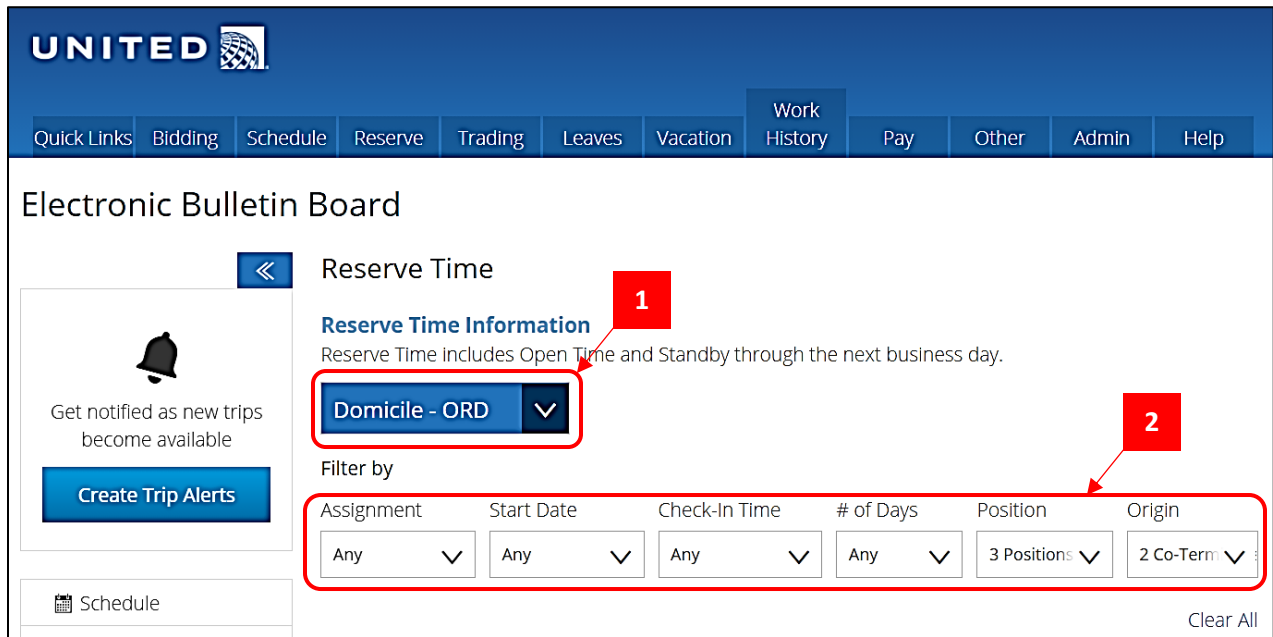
UNITED

Quick Links Bidding Schedule Reserve Trading Leaves Vacation Work History Pay Other Admin Help

Electronic Bulletin Board

«

Get notified as new trips become available

Create Trip Alerts

Schedule

Reserve Time

1

Reserve Time Information

Reserve Time includes Open Time and Standby through the next business day.

Domicile - ORD

2

Filter by

| Assignment | Start Date | Check-In Time | # of Days | Position | Origin |
|---|---|---|---|---|---|
| Any | Any | Any | Any | 3 Positions | 2 Co-Term |

Clear All